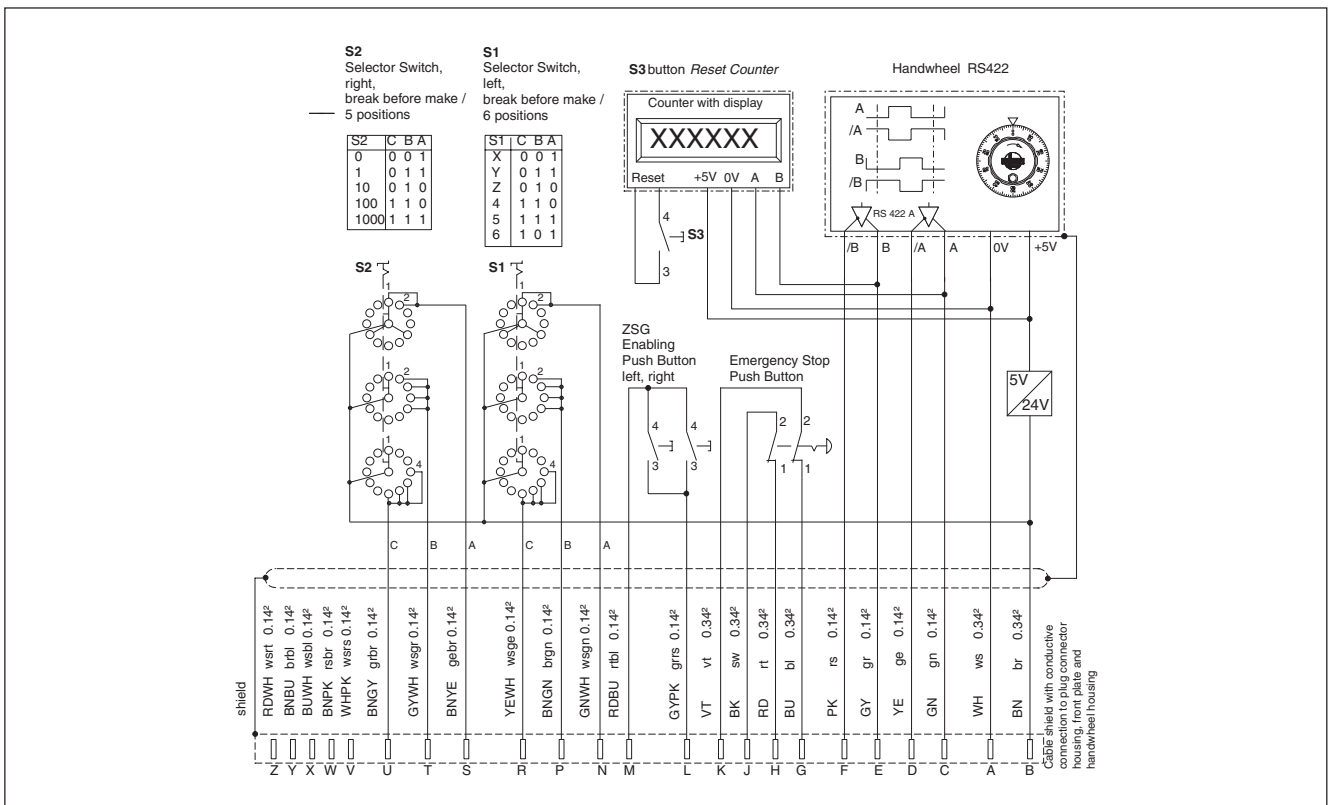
**S2**
Selector Switch, right, break before make / 5 positions

| S2 | C | B | A |
|---|---|---|---|
| 0 | 0 | 0 | 1 |
| 1 | 0 | 1 | 1 |
| 10 | 0 | 1 | 0 |
| 100 | 1 | 1 | 0 |
| 1000 | 1 | 1 | 1 |

**S1**
Selector Switch, left, break before make / 6 positions

| S1 | C | B | A |
|---|---|---|---|
| X | 0 | 0 | 1 |
| Y | 0 | 1 | 1 |
| Z | 0 | 1 | 0 |
| 4 | 1 | 1 | 0 |
| 5 | 1 | 1 | 1 |
| 6 | 1 | 0 | 1 |

**S3** button *Reset Counter*

Counter with display
XXXXXX
Reset +5V 0V A B
4
S3
3

Handwheel RS422
A
/A
B
/B
RS 422 A
/B B /A A 0V +5V

S2 1 2 1 2 1 4
S1 1 2 1 2 1 4

ZSG Enabling Push Button left, right
4 4
3 3

Emergency Stop Push Button
2 2
1 1

5V
24V

C B A C B A

shield
RDWH wsrt 0.14²
BNBU brbl 0.14²
BUWH wsbl 0.14²
BNPK rsbr 0.14²
WHPK wsrs 0.14²
BNGY grbr 0.14²
GYWH wsgr 0.14²
BNYE gebr 0.14²
YEWH wsge 0.14²
BNGN brgn 0.14²
GNWH wsgn 0.14²
RDBU rtbl 0.14²
GYPK grrs 0.14²
VT vt 0.34²
BK sw 0.34²
RD rt 0.34²
BU bl 0.34²
PK rs 0.14²
GY gr 0.14²
YE ge 0.14²
GN gn 0.14²
WH ws 0.34²
BN br 0.34²
Cable shield with conductive connection to plug connector housing, front plate and handwheel housing

Z Y X W V U T S R P N M L K J H G F E D C A B